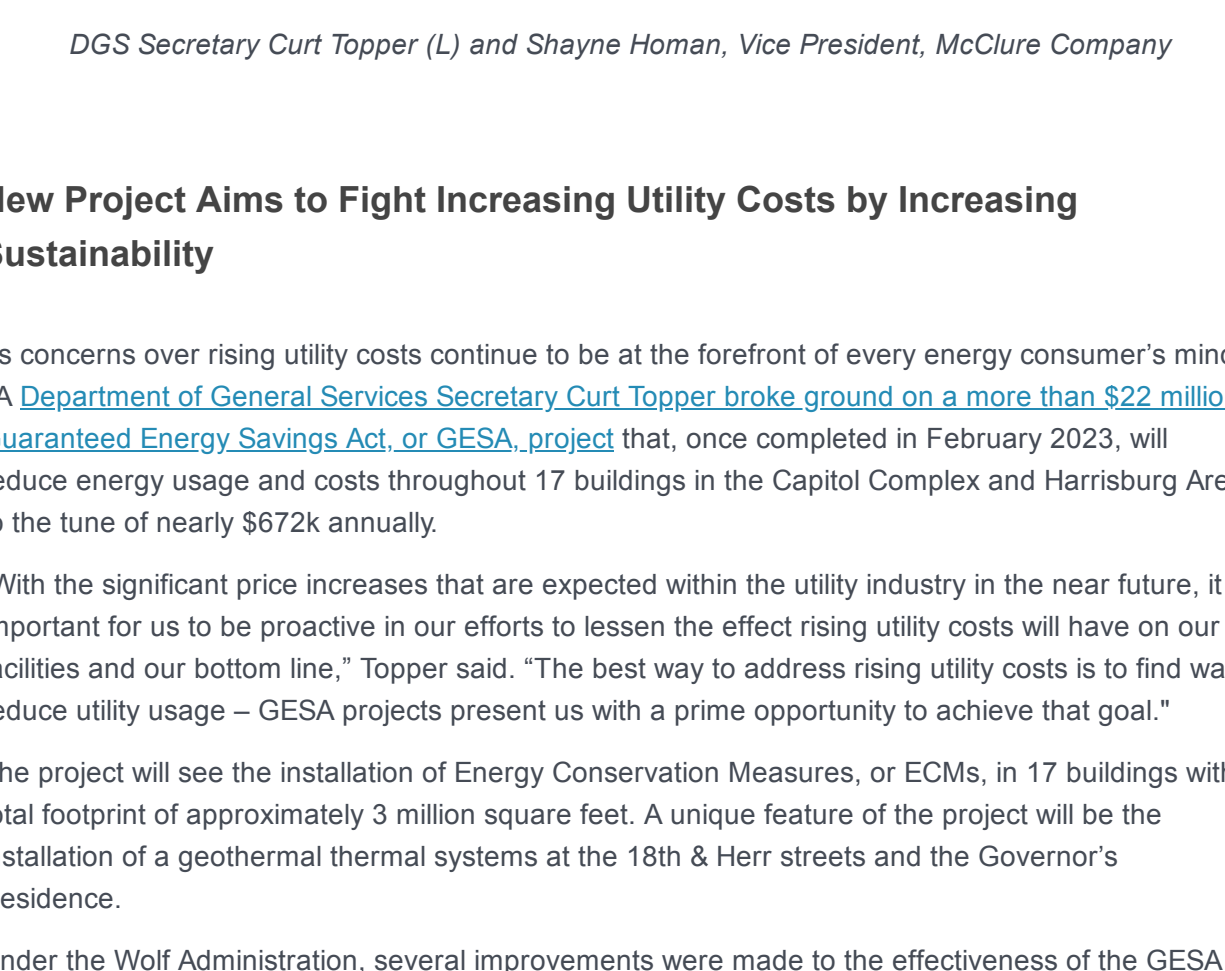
DGS Secretary Curt Topper (L) and Shayne Homan, Vice President, McClure Company

lew Project Aims to Fight Increasing Utility Costs by Increasing Sustainability

s concerns over rising utility costs continue to be at the forefront of every energy consumer's minc A Department of General Services Secretary Curt Topper broke ground on a more than $22 millio uaranteed Energy Savings Act, or GESA, project that, once completed in February 2023, will educe energy usage and costs throughout 17 buildings in the Capitol Complex and Harrisburg Are o the tune of nearly $672k annually.

With the significant price increases that are expected within the utility industry in the near future, it nportant for us to be proactive in our efforts to lessen the effect rising utility costs will have on our acilities and our bottom line," Topper said. "The best way to address rising utility costs is to find wa educe utility usage – GESA projects present us with a prime opportunity to achieve that goal."

he project will see the installation of Energy Conservation Measures, or ECMs, in 17 buildings with otal footprint of approximately 3 million square feet. A unique feature of the project will be the nstallation of a geothermal thermal systems at the 18th & Herr streets and the Governor's esidence.

nder the Wolf Administration, several improvements were made to the effectiveness of the GESA